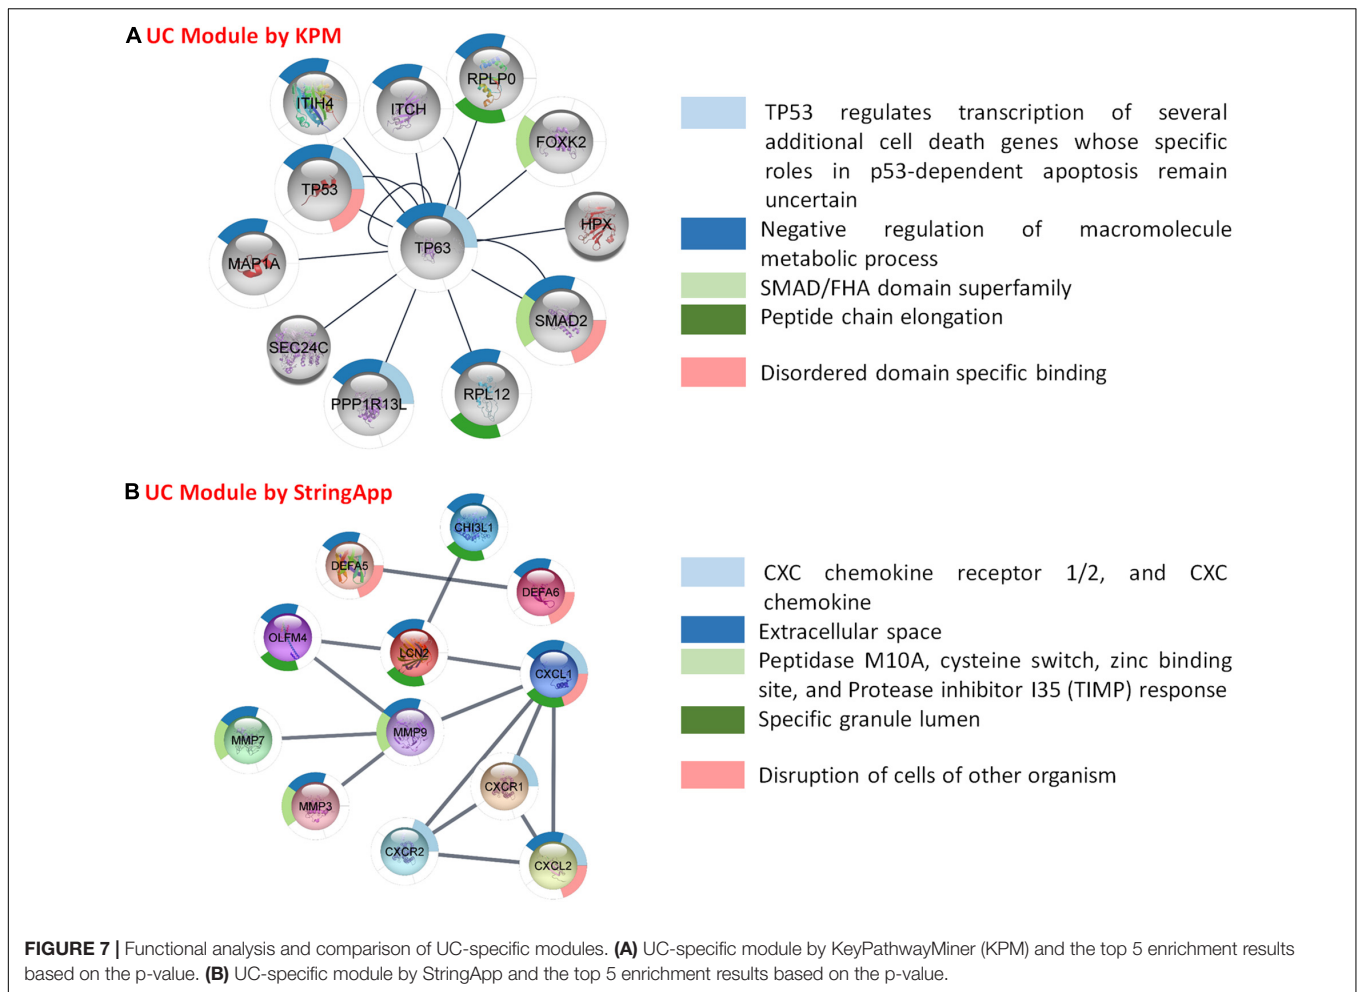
A UC Module by KPM

ITIH4
ITCH
RPLP0
FOXK2
TP53
HPX
TP63
MAP1A
SMAD2
SEC24C
PPP1R13L
RPL12

TP53 regulates transcription of several additional cell death genes whose specific roles in p53-dependent apoptosis remain uncertain
Negative regulation of macromolecule metabolic process
SMAD/FHA domain superfamily
Peptide chain elongation
Disordered domain specific binding

B UC Module by StringApp

CHI3L1
DEFA5
DEFA6
OLFM4
LCN2
CXCL1
MMP7
MMP9
MMP3
CXCR1
CXCR2
CXCL2

CXC chemokine receptor 1/2, and CXC chemokine
Extracellular space
Peptidase M10A, cysteine switch, zinc binding site, and Protease inhibitor I35 (TIMP) response
Specific granule lumen
Disruption of cells of other organism

FIGURE 7 | Functional analysis and comparison of UC-specific modules. (A) UC-specific module by KeyPathwayMiner (KPM) and the top 5 enrichment results based on the p-value. (B) UC-specific module by StringApp and the top 5 enrichment results based on the p-value.